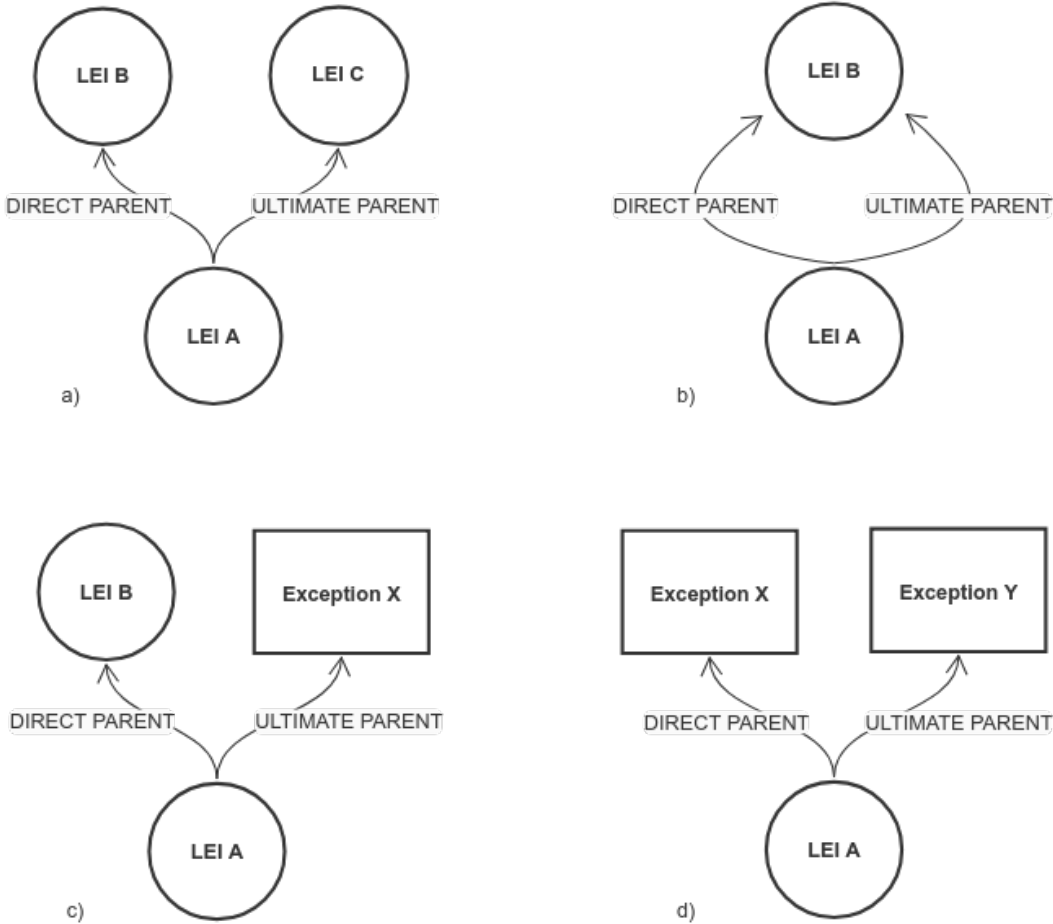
LEI B

LEI C

DIRECT PARENT

ULTIMATE PARENT

LEI A

a)

LEI B

DIRECT PARENT

ULTIMATE PARENT

LEI A

b)

LEI B

Exception X

DIRECT PARENT

ULTIMATE PARENT

LEI A

c)

Exception X

Exception Y

DIRECT PARENT

ULTIMATE PARENT

LEI A

d)